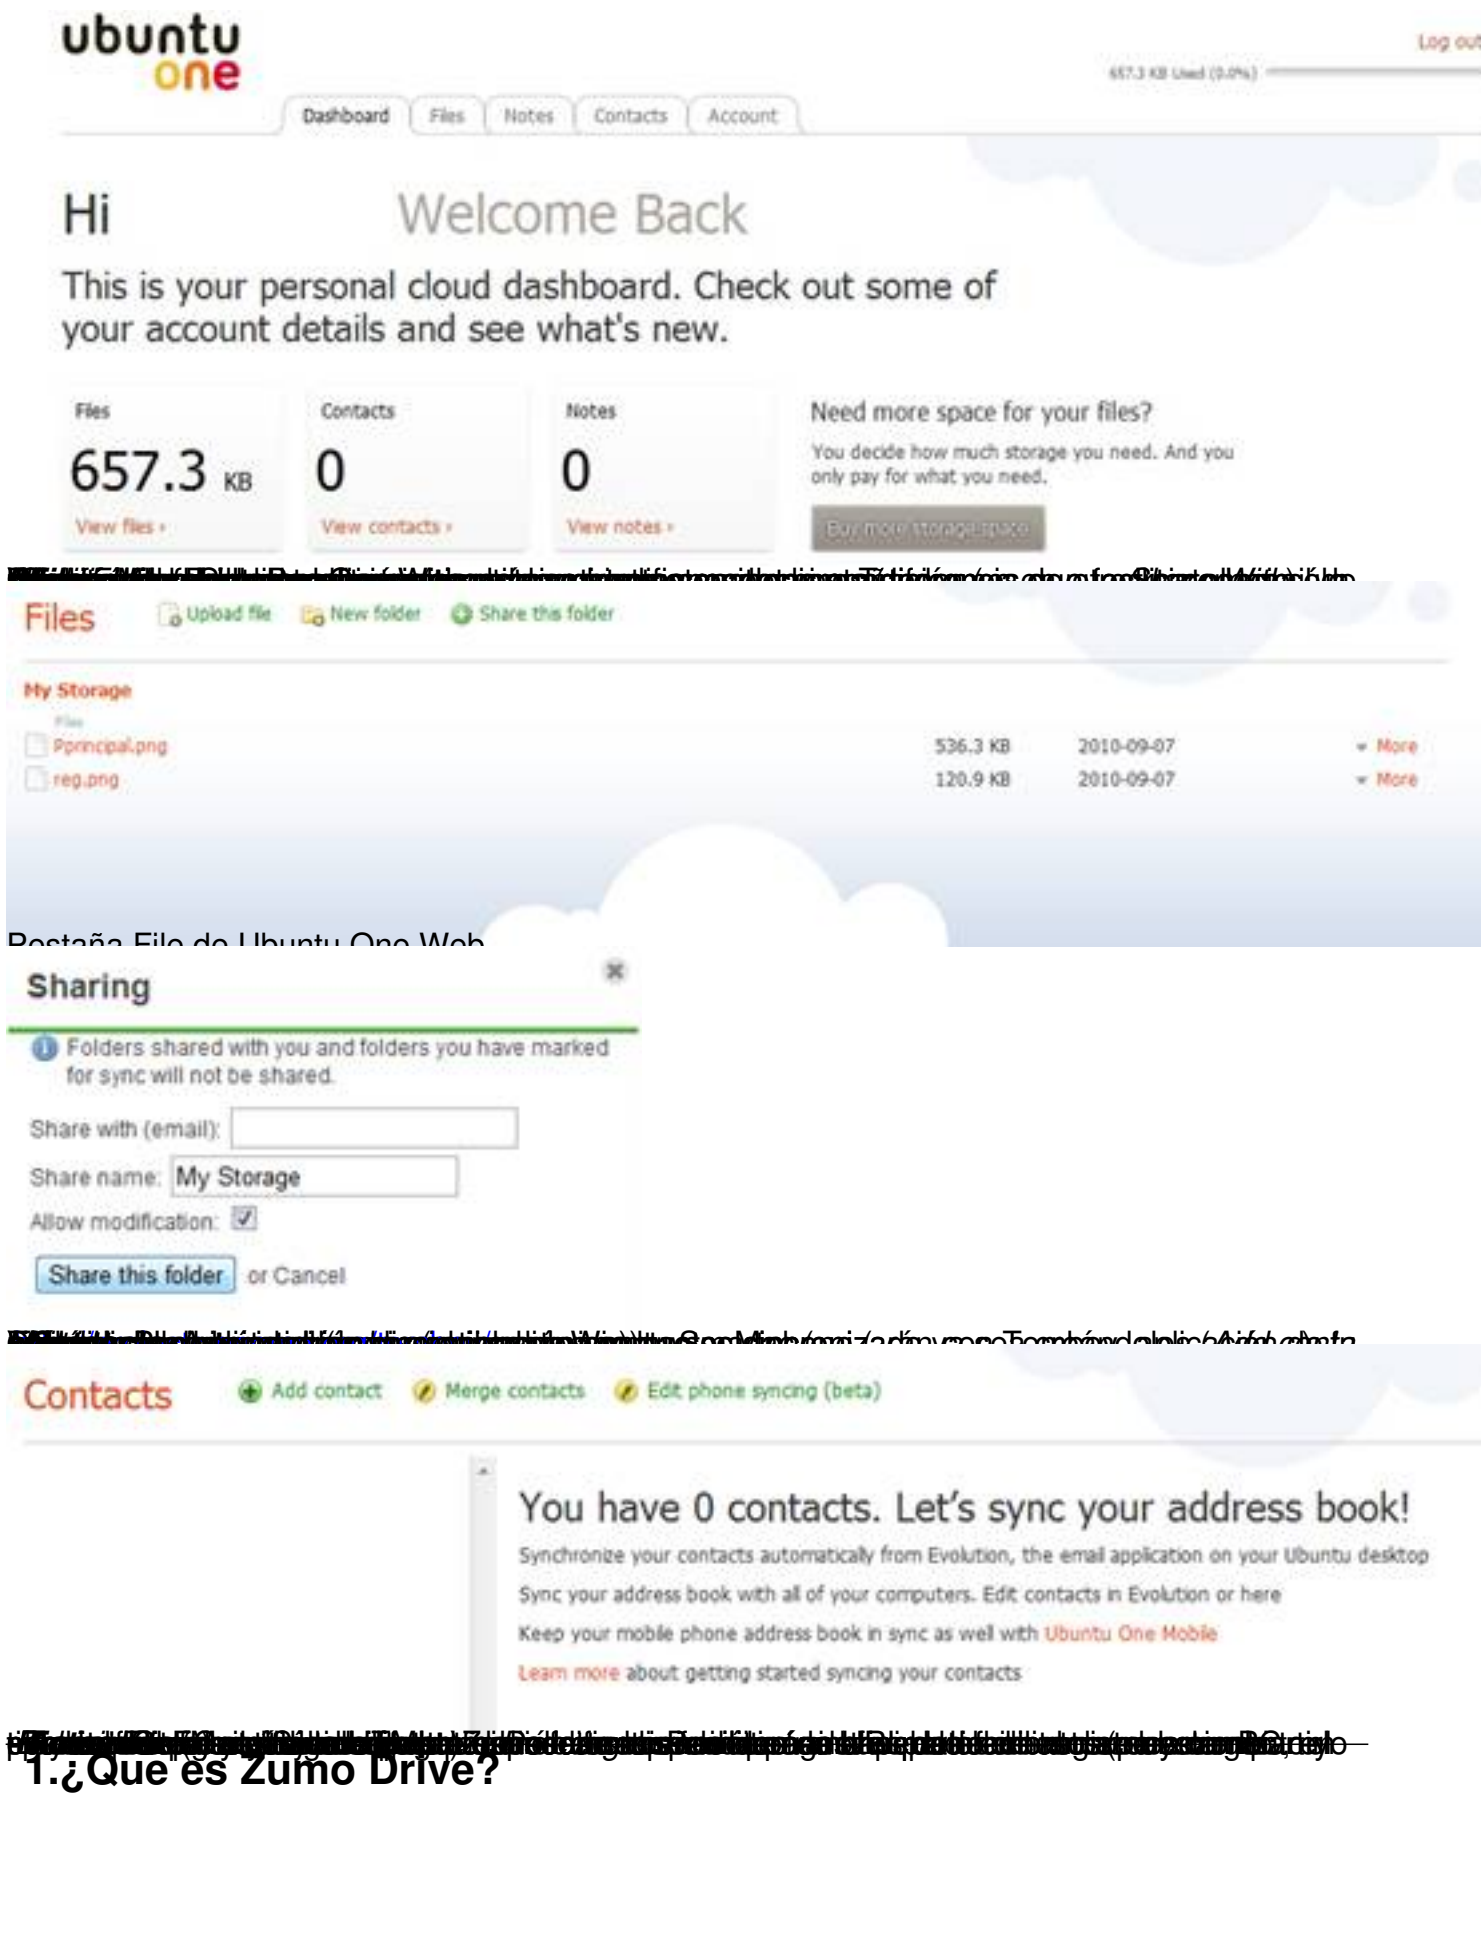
ubuntu one

Log out

657.3 KB Used (0.0%)

Dashboard | Files | Notes | Contacts | Account

Hi Welcome Back

This is your personal cloud dashboard. Check out some of your account details and see what's new.

Files
657.3 KB
View files ›

Contacts
0
View contacts ›

Notes
0
View notes ›

Need more space for your files?
You decide how much storage you need. And you only pay for what you need.
Buy more storage space

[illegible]

Files Upload file New folder Share this folder

My Storage
Files

| | | | |
|---|---|---|---|
| Pprincipal.png | 536.3 KB | 2010-09-07 | More |
| reg.png | 120.9 KB | 2010-09-07 | More |

Pestaña File de Ubuntu One Web

Sharing

Folders shared with you and folders you have marked for sync will not be shared.

Share with (email):
Share name: My Storage
Allow modification:

Share this folder or Cancel

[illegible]

Contacts Add contact Merge contacts Edit phone syncing (beta)

You have 0 contacts. Let's sync your address book!
Synchronize your contacts automatically from Evolution, the email application on your Ubuntu desktop
Sync your address book with all of your computers. Edit contacts in Evolution or here
Keep your mobile phone address book in sync as well with Ubuntu One Mobile
Learn more about getting started syncing your contacts

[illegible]

1.¿Que es Zumo Drive?